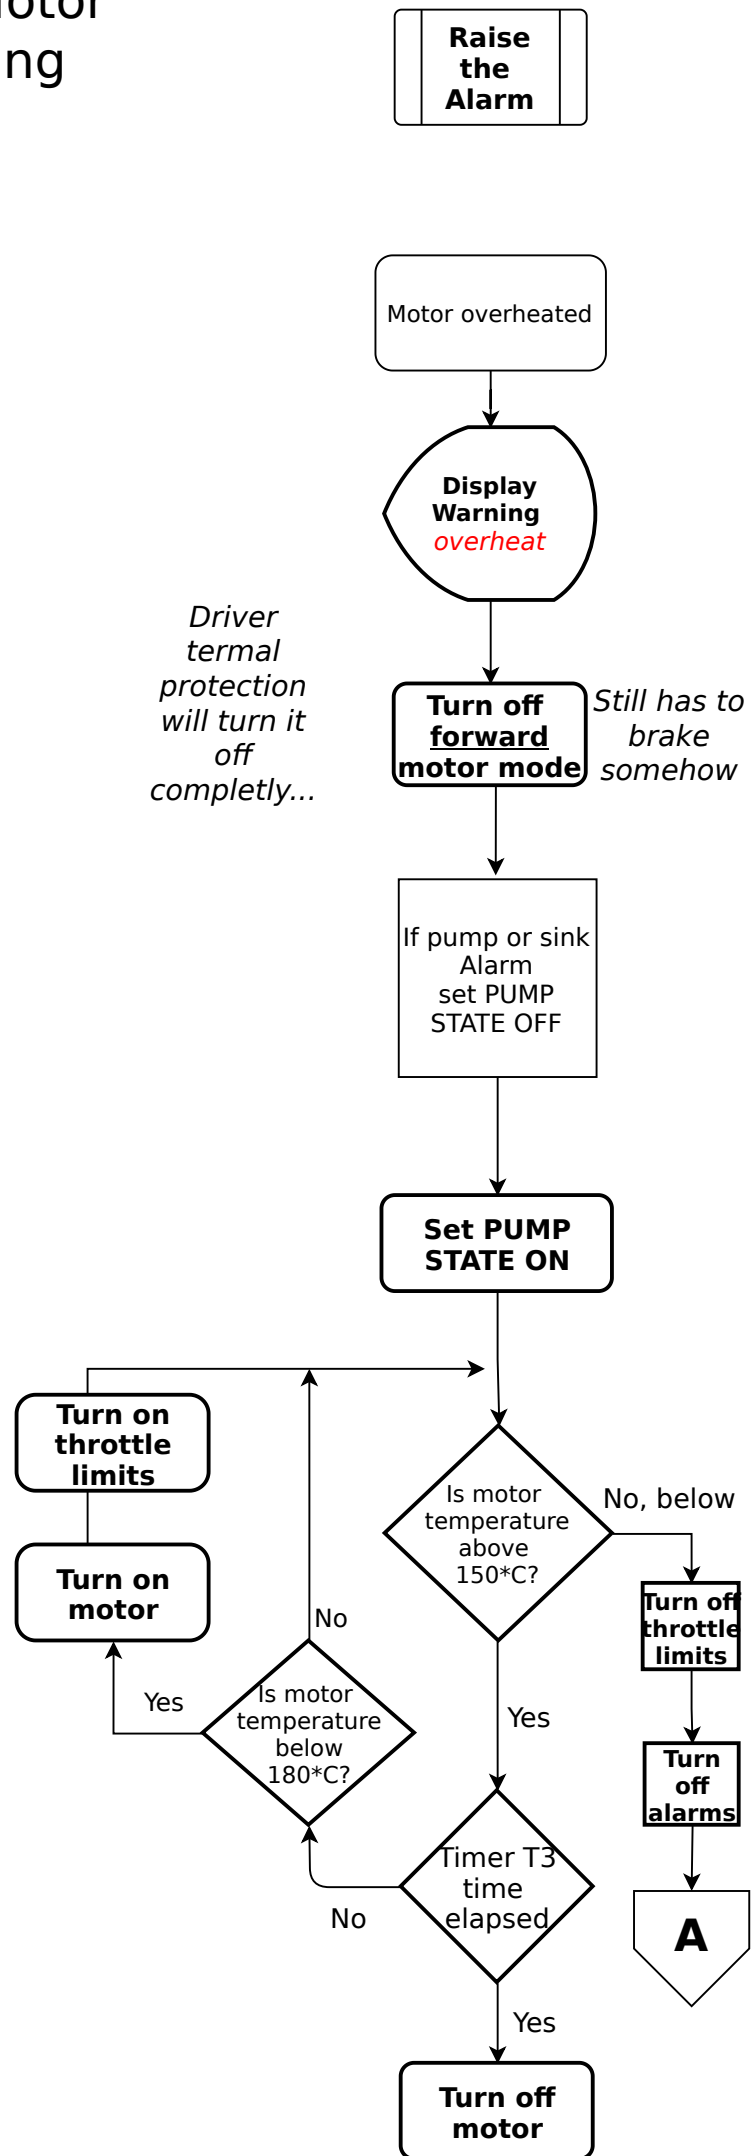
otor
ng

Raise the Alarm

Motor overheated

Display Warning
overheat

Driver termal protection will turn it off completly...

Turn off forward motor mode

Still has to brake somehow

If pump or sink Alarm set PUMP STATE OFF

Set PUMP STATE ON

Turn on throttle limits

Turn on motor

Is motor temperature above 150*C?

No, below

Turn off throttle limits

Turn off alarms

A

Yes

No

Yes

Is motor temperature below 180*C?

Timer T3 time elapsed

No

Yes

Turn off motor